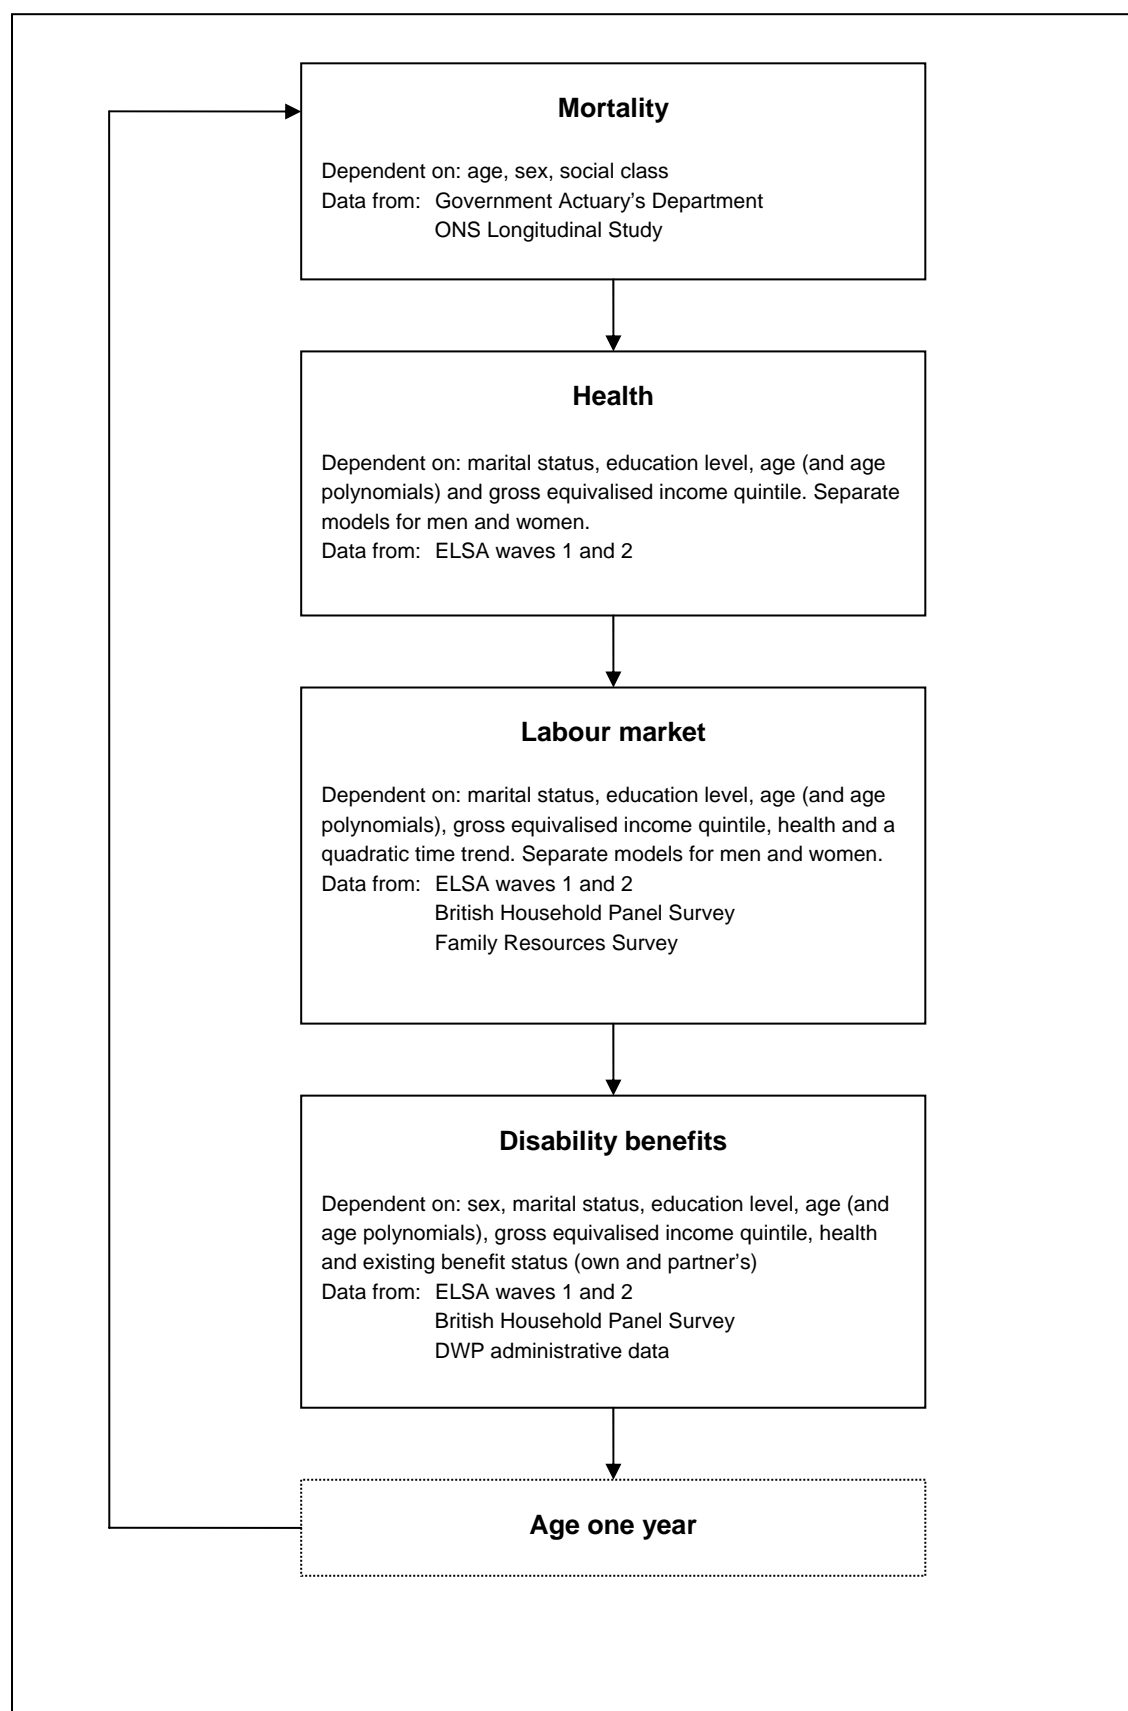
Mortality

Dependent on: age, sex, social class
Data from: Government Actuary's Department
ONS Longitudinal Study

Health

Dependent on: marital status, education level, age (and age polynomials) and gross equivalised income quintile. Separate models for men and women.
Data from: ELSA waves 1 and 2

Labour market

Dependent on: marital status, education level, age (and age polynomials), gross equivalised income quintile, health and a quadratic time trend. Separate models for men and women.
Data from: ELSA waves 1 and 2
British Household Panel Survey
Family Resources Survey

Disability benefits

Dependent on: sex, marital status, education level, age (and age polynomials), gross equivalised income quintile, health and existing benefit status (own and partner's)
Data from: ELSA waves 1 and 2
British Household Panel Survey
DWP administrative data

Age one year